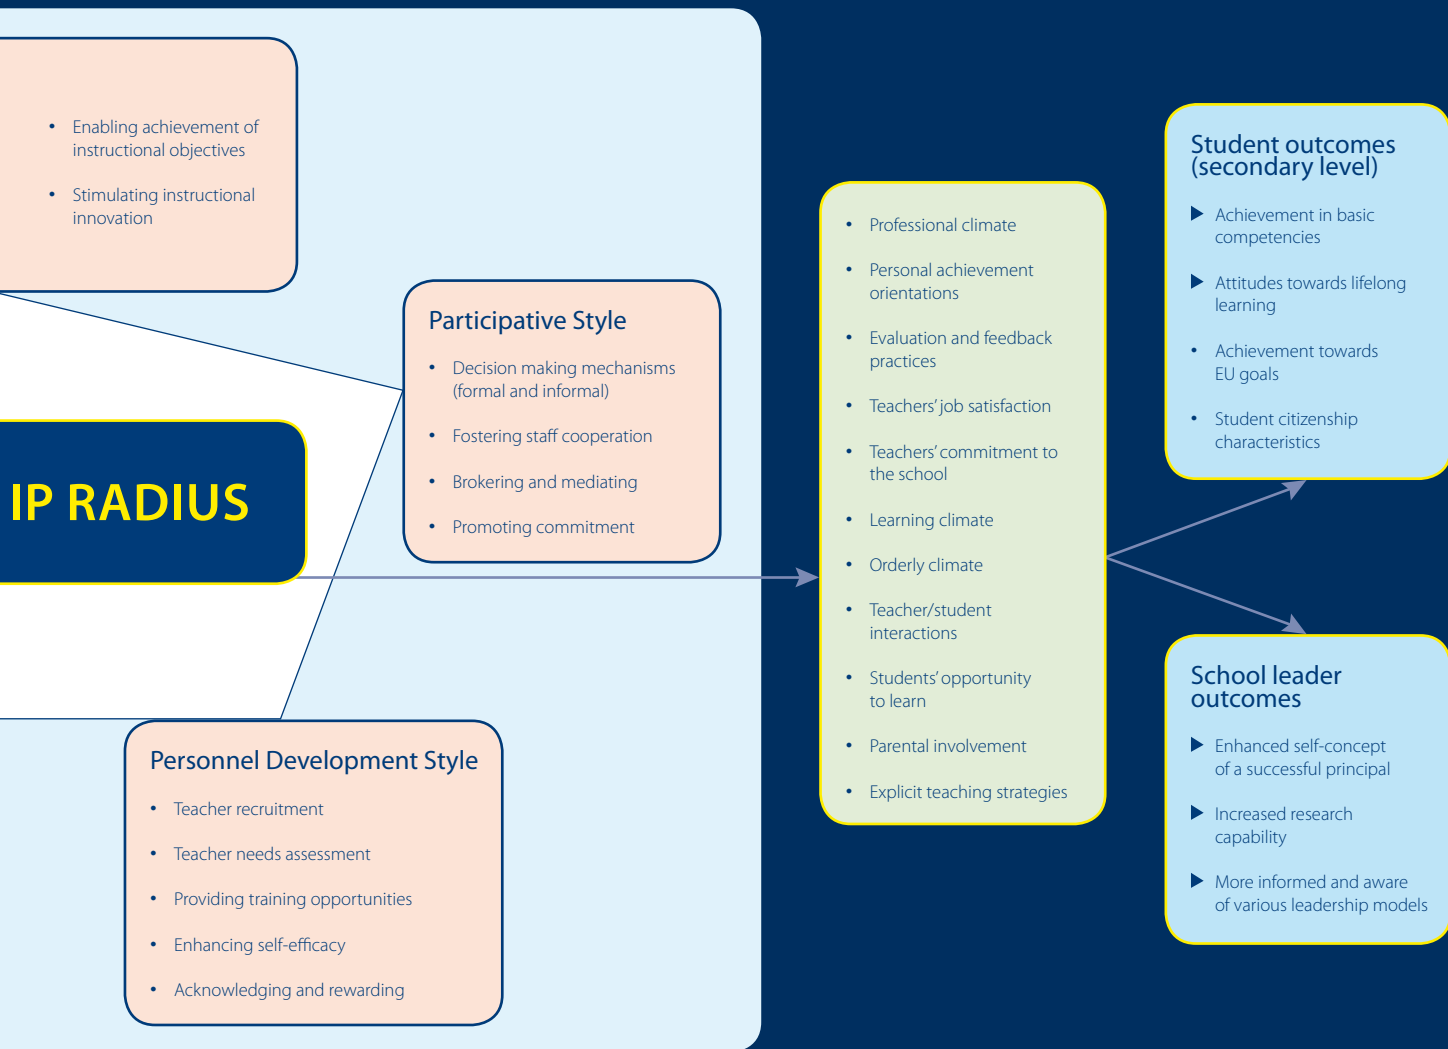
• Enabling achievement of instructional objectives

• Stimulating instructional innovation

Participative Style

• Decision making mechanisms (formal and informal)

• Fostering staff cooperation

• Brokering and mediating

• Promoting commitment

IP RADIUS

Personnel Development Style

• Teacher recruitment

• Teacher needs assessment

• Providing training opportunities

• Enhancing self-efficacy

• Acknowledging and rewarding

• Professional climate

• Personal achievement orientations

• Evaluation and feedback practices

• Teachers' job satisfaction

• Teachers' commitment to the school

• Learning climate

• Orderly climate

• Teacher/student interactions

• Students' opportunity to learn

• Parental involvement

• Explicit teaching strategies

Student outcomes (secondary level)

▶ Achievement in basic competencies

▶ Attitudes towards lifelong learning

• Achievement towards EU goals

• Student citizenship characteristics

School leader outcomes

▶ Enhanced self-concept of a successful principal

▶ Increased research capability

▶ More informed and aware of various leadership models